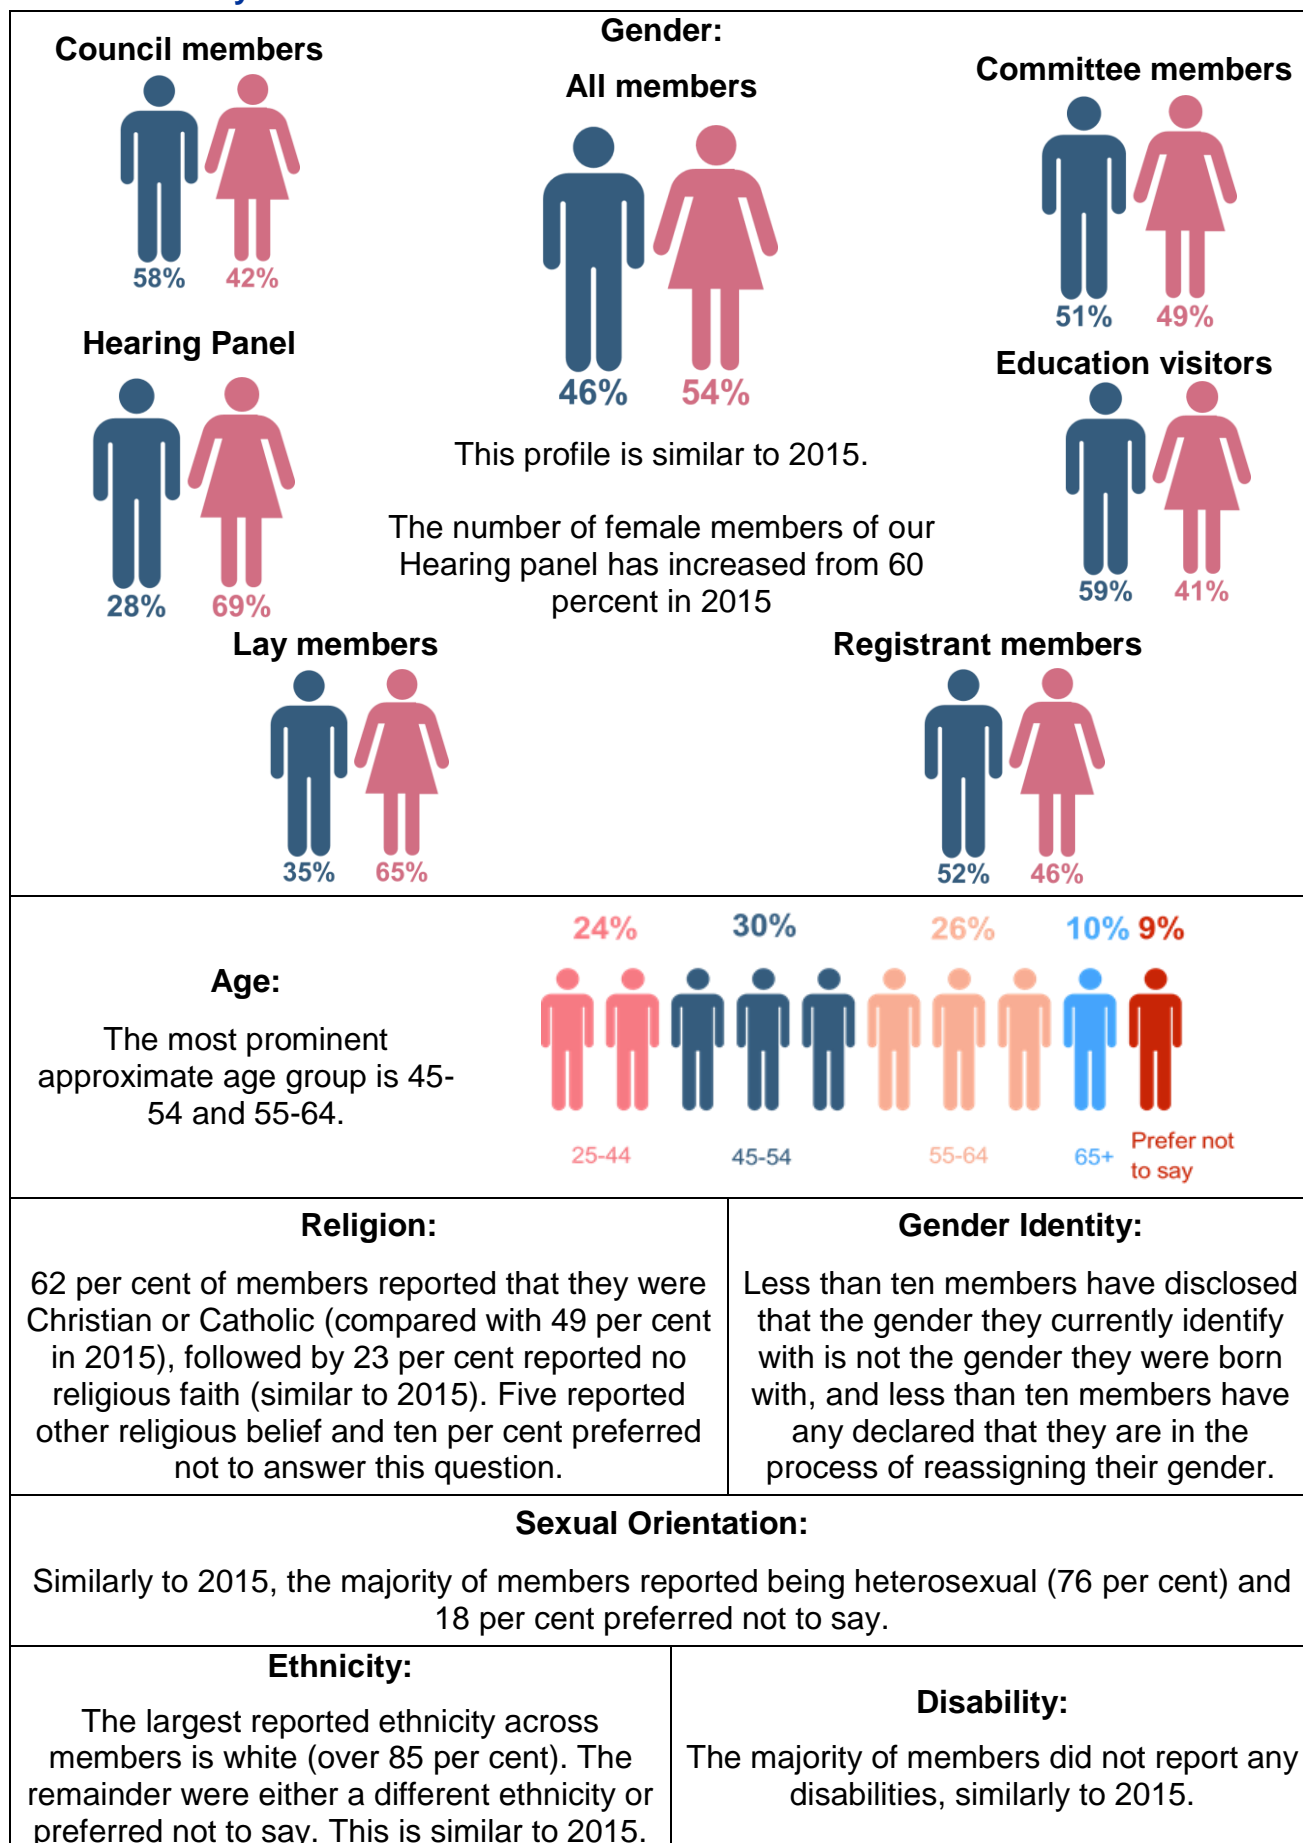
Gender:

Council members

58% 42%

All members

46% 54%

Committee members

51% 49%

Hearing Panel

28% 69%

This profile is similar to 2015.

The number of female members of our Hearing panel has increased from 60 percent in 2015

Education visitors

59% 41%

Lay members

35% 65%

Registrant members

52% 46%

Age:

The most prominent approximate age group is 45-54 and 55-64.

24% 30% 26% 10% 9%

25-44 45-54 55-64 65+ Prefer not to say

| Religion: | Gender Identity: |
|---|---|
| 62 per cent of members reported that they were Christian or Catholic (compared with 49 per cent in 2015), followed by 23 per cent reported no religious faith (similar to 2015). Five reported other religious belief and ten per cent preferred not to answer this question. | Less than ten members have disclosed that the gender they currently identify with is not the gender they were born with, and less than ten members have any declared that they are in the process of reassigning their gender. |

Sexual Orientation:

Similarly to 2015, the majority of members reported being heterosexual (76 per cent) and 18 per cent preferred not to say.

| Ethnicity: | Disability: |
|---|---|
| The largest reported ethnicity across members is white (over 85 per cent). The remainder were either a different ethnicity or preferred not to say. This is similar to 2015. | The majority of members did not report any disabilities, similarly to 2015. |